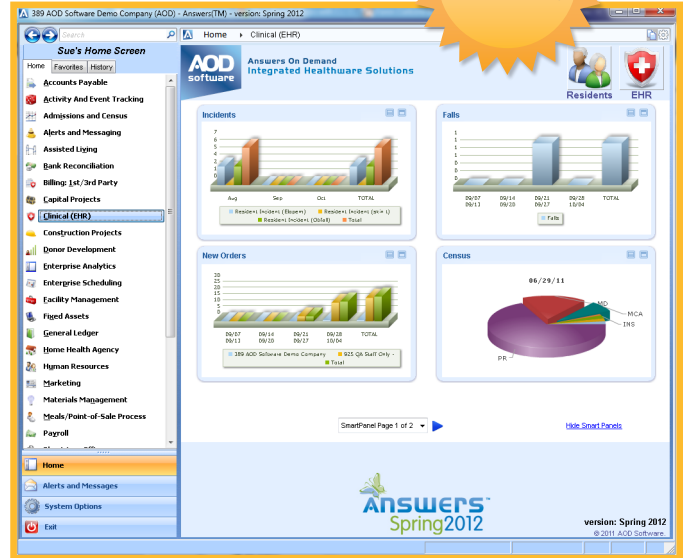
389 AOD Software Demo Company (AOD) - Answers(TM) - version: Spring 2012

Search

Sue's Home Screen

Home | Favorites | History

Accounts Payable
Activity And Event Tracking
Admissions and Census
Alerts and Messaging
Assisted Living
Bank Reconciliation
Billing: 1st/3rd Party
Capital Projects
Clinical (EHR)
Construction Projects
Donor Development
Enterprise Analytics
Enterprise Scheduling
Facility Management
Fixed Assets
General Ledger
Home Health Agency
Human Resources
Marketing
Materials Management
Meals/Point-of-Sale Process
Payroll

Home
Alerts and Messages
System Options
Exit

Home > Clinical (EHR)

AOD software
Answers On Demand
Integrated Healthware Solutions

Residents
EHR

Incidents

7 6 5 4 3 2 1 0
Aug Sep Oct TOTAL
Resident Incident (Elsewhere) Resident Incident (an'n 1) Resident Incident (Global) Total

Falls

1 1 1 1 1 0 0 0 0 0
09/07 09/13 09/14 09/20 09/21 09/27 09/28 10/04 TOTAL
Falls

New Orders

20 18 16 14 12 10 8 6 4 2 0
09/07 09/13 09/14 09/20 09/21 09/27 09/28 10/04 TOTAL
389 AOD Software Demo Company 925 QA Staff Only - Total

Census

06/29/11

MD
MCA
INS
PR

SmartPanel Page 1 of 2

Hide Smart Panels

ANSWERS™ Spring2012

version: Spring 2012
© 2011 AOD Software